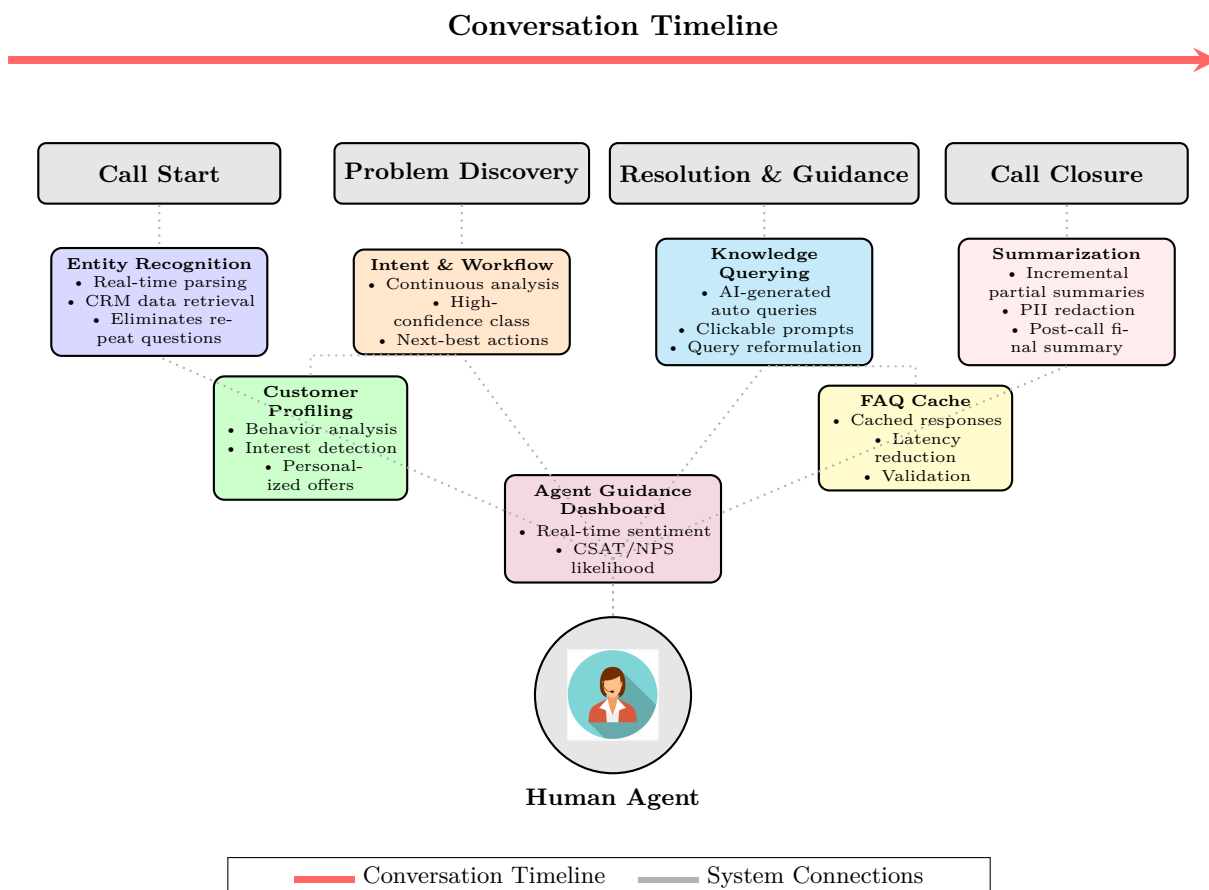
Conversation Timeline

Call Start

Problem Discovery

Resolution & Guidance

Call Closure

Entity Recognition
• Real-time parsing
• CRM data retrieval
• Eliminates repeat questions

Intent & Workflow
• Continuous analysis
• High-confidence class
• Next-best actions

Knowledge Querying
• AI-generated auto queries
• Clickable prompts
• Query reformulation

Summarization
• Incremental partial summaries
• PII redaction
• Post-call final summary

Customer Profiling
• Behavior analysis
• Interest detection
• Personalized offers

FAQ Cache
• Cached responses
• Latency reduction
• Validation

Agent Guidance Dashboard
• Real-time sentiment
• CSAT/NPS likelihood

Human Agent

Conversation Timeline   System Connections